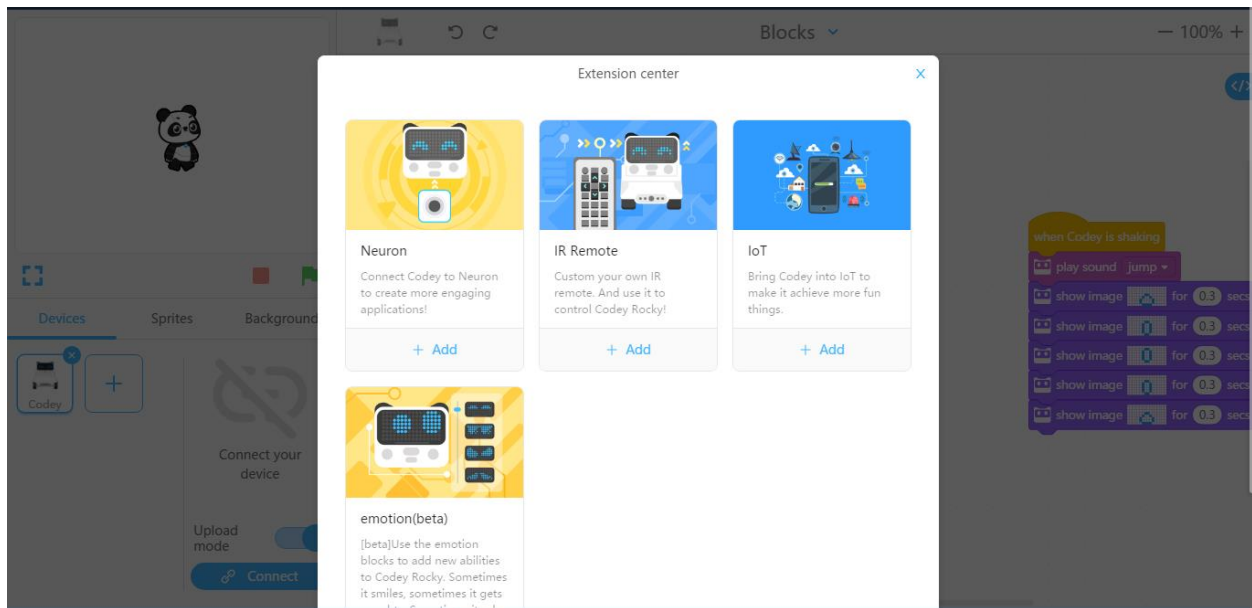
Blocks

— 100% +

Extension center

×

Neuron

Connect Codey to Neuron to create more engaging applications!

+ Add

IR Remote

Custom your own IR remote. And use it to control Codey Rocky!

+ Add

IoT

Bring Codey into IoT to make it achieve more fun things.

+ Add

emotion(beta)

[beta]Use the emotion blocks to add new abilities to Codey Rocky. Sometimes it smiles, sometimes it gets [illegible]

Devices

Sprites

Background

Codey

Connect your device

Upload mode

Connect

when Codey is shaking

play sound jump

show image for 0.3 secs

show image for 0.3 secs

show image for 0.3 secs

show image for 0.3 secs

show image for 0.3 secs